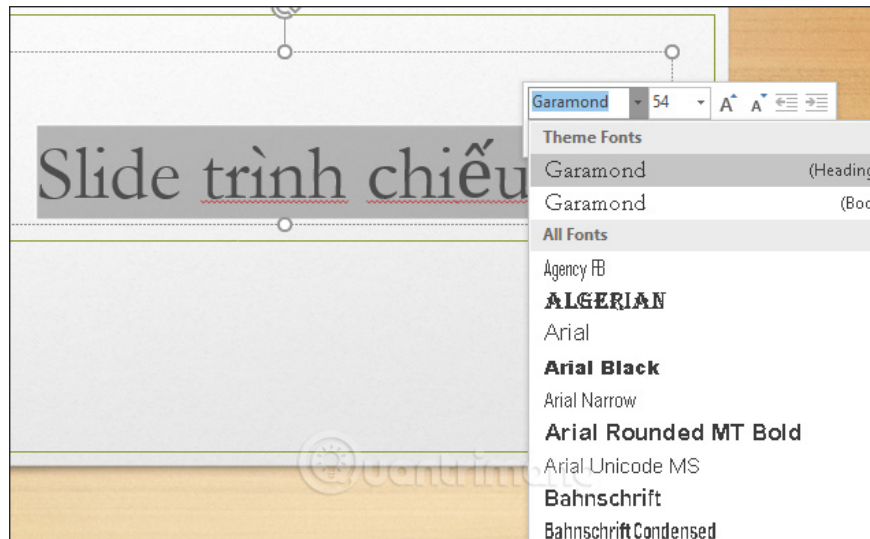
Slide trình chiếu

Garamond 54 A A

Theme Fonts

Garamond (Heading

Garamond (Bo

All Fonts

Agency FB

ALGERIAN

Arial

Arial Black

Arial Narrow

Arial Rounded MT Bold

Arial Unicode MS

Bahnschrift

Bahnschrift Condensed

Quantrimang